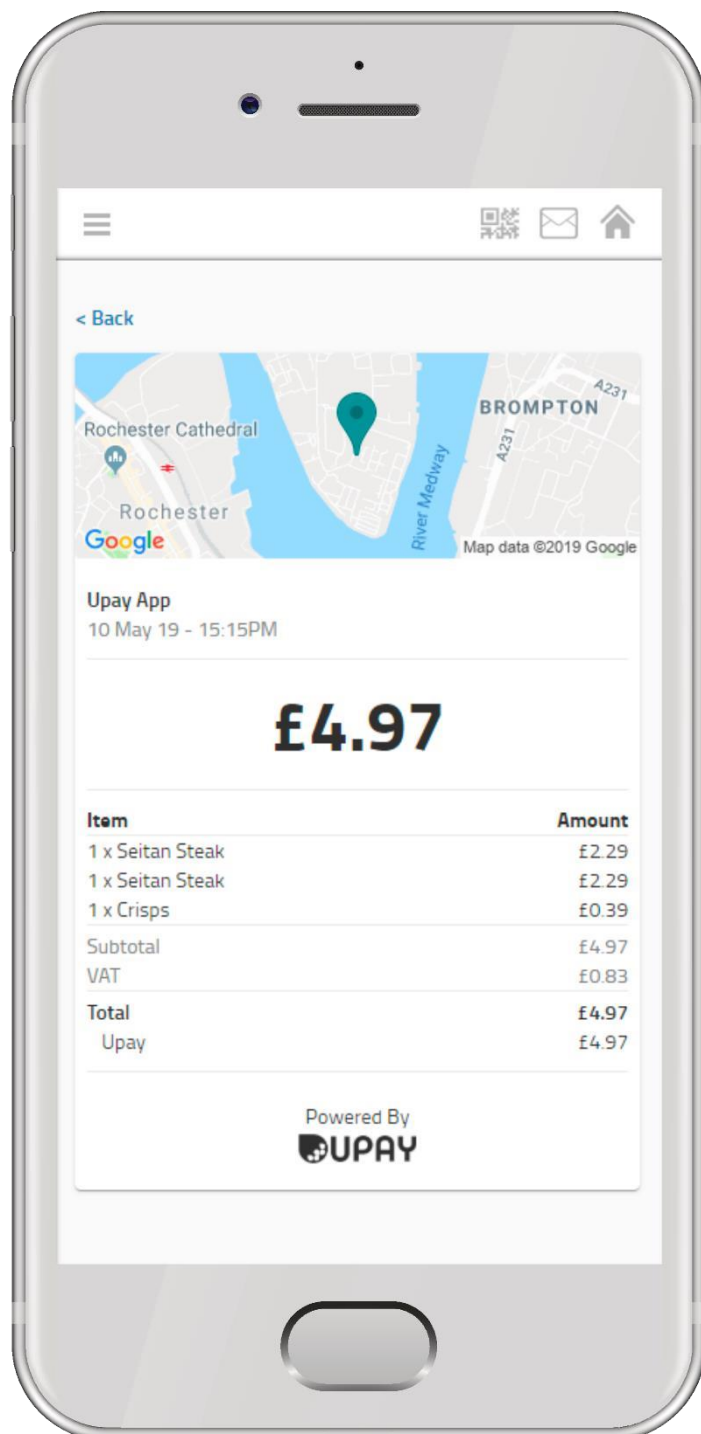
< Back

Rochester Cathedral
Rochester
BROMPTON
A231
A231
River Medway
Google
Map data ©2019 Google

Upay App
10 May 19 - 15:15PM

£4.97

| Item | Amount |
|---|---|
| 1 x Seitan Steak | £2.29 |
| 1 x Seitan Steak | £2.29 |
| 1 x Crisps | £0.39 |
| Subtotal | £4.97 |
| VAT | £0.83 |
| Total | £4.97 |
| Upay | £4.97 |

Powered By
UPAY